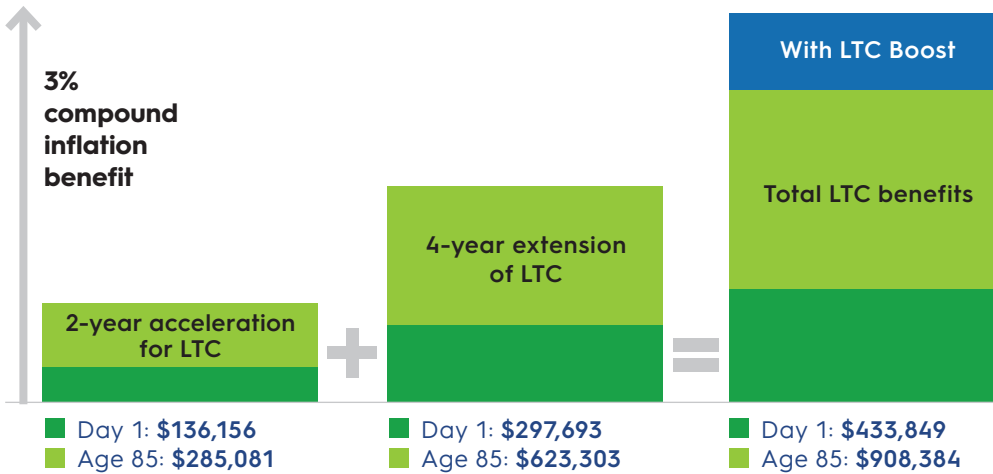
3% compound inflation benefit

2-year acceleration for LTC

+

4-year extension of LTC

=

With LTC Boost

Total LTC benefits

Day 1: **$136,156**
Age 85: **$285,081**

Day 1: **$297,693**
Age 85: **$623,303**

Day 1: **$433,849**
Age 85: **$908,384**